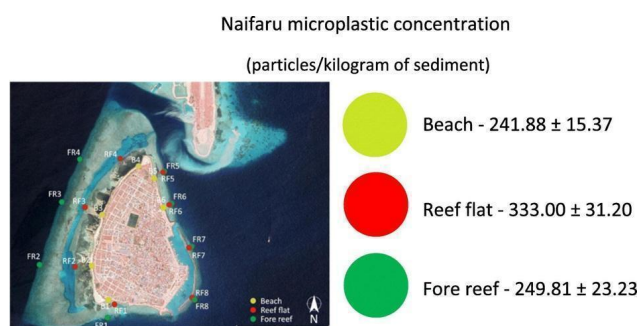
Naifaru microplastic concentration

(particles/kilogram of sediment)

FR4
RF4
B4
FR5
RF5
FR3
RF3
FR6
RF6
FR7
RF7
FR2
RF2
FR8
RF8
RF1
FR1

Beach
Reef flat
Fore reef
N

Beach - 241.88 ± 15.37

Reef flat - 333.00 ± 31.20

Fore reef - 249.81 ± 23.23